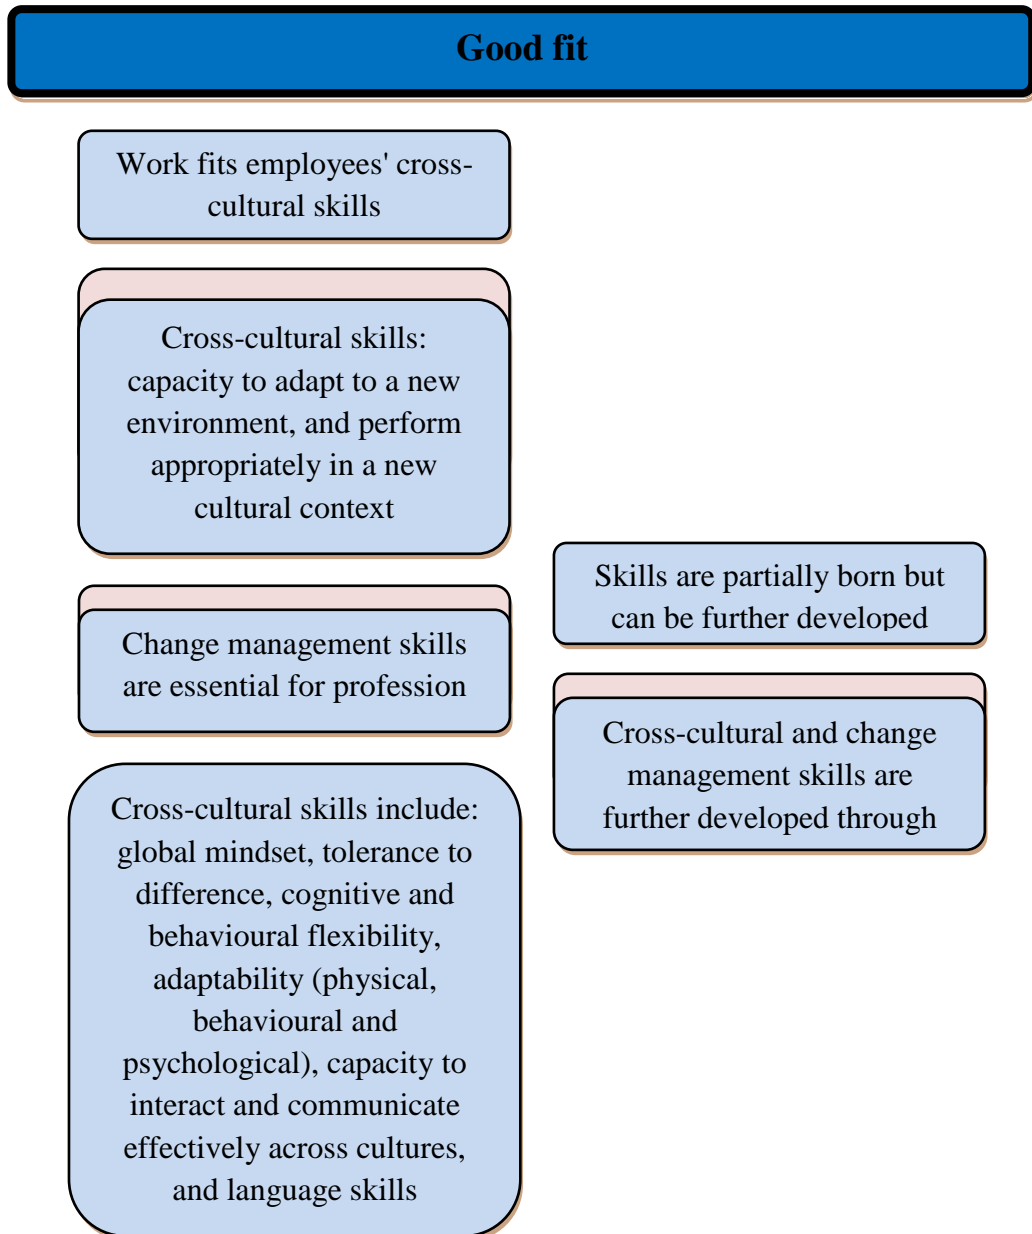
Good fit

Work fits employees' cross-cultural skills

Cross-cultural skills: capacity to adapt to a new environment, and perform appropriately in a new cultural context

Change management skills are essential for profession

Cross-cultural skills include: global mindset, tolerance to difference, cognitive and behavioural flexibility, adaptability (physical, behavioural and psychological), capacity to interact and communicate effectively across cultures, and language skills

Skills are partially born but can be further developed

Cross-cultural and change management skills are further developed through